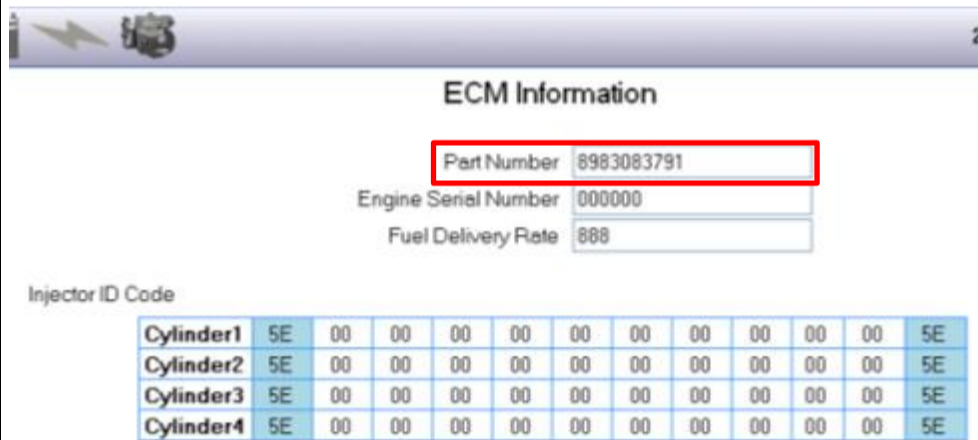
ECM Information

Part Number 8983083791
Engine Serial Number 000000
Fuel Delivery Rate 888

Injector ID Code

| Cylinder1 | 5E | 00 | 00 | 00 | 00 | 00 | 00 | 00 | 00 | 00 | 00 | 5E |
|---|---|---|---|---|---|---|---|---|---|---|---|---|
| Cylinder2 | 5E | 00 | 00 | 00 | 00 | 00 | 00 | 00 | 00 | 00 | 00 | 5E |
| Cylinder3 | 5E | 00 | 00 | 00 | 00 | 00 | 00 | 00 | 00 | 00 | 00 | 5E |
| Cylinder4 | 5E | 00 | 00 | 00 | 00 | 00 | 00 | 00 | 00 | 00 | 00 | 5E |